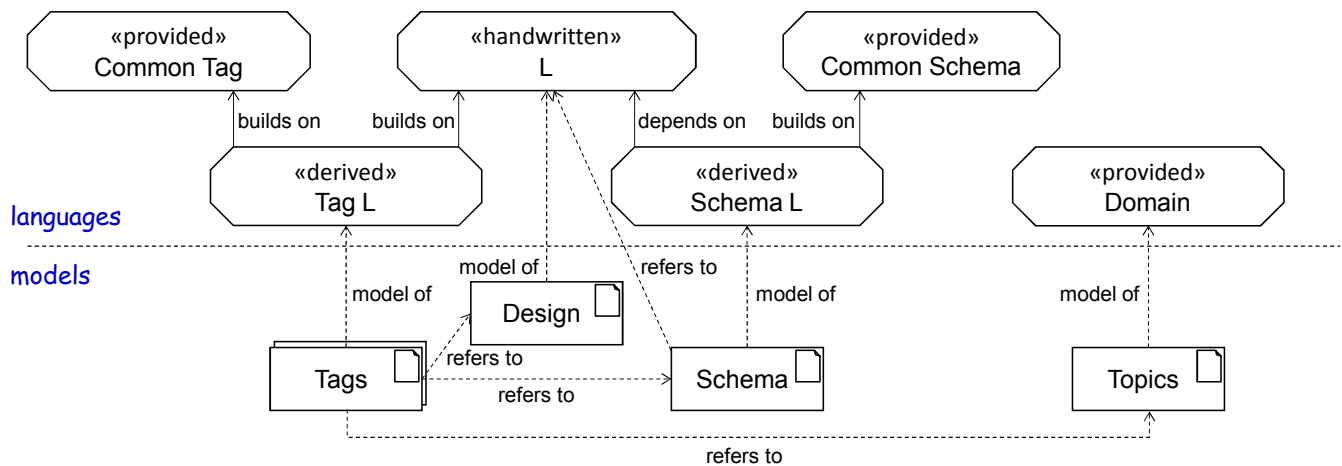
«provided»
Common Tag

«handwritten»
L

«provided»
Common Schema

builds on

builds on

depends on

builds on

«derived»
Tag L

«derived»
Schema L

«provided»
Domain

languages

models

model of

refers to

model of

Design

model of

model of

refers to

Tags

Schema

Topics

refers to

refers to